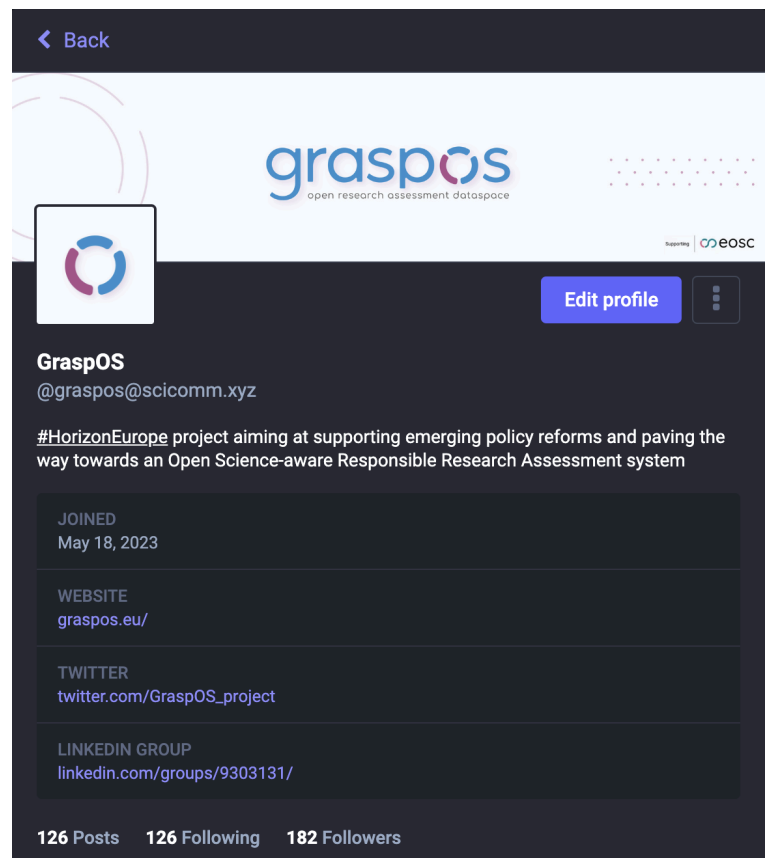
< Back

graspos
open research assessment dataspace

Supporting eosc

Edit profile

GraspOS
@graspos@scicomm.xyz

#HorizonEurope project aiming at supporting emerging policy reforms and paving the way towards an Open Science-aware Responsible Research Assessment system

JOINED
May 18, 2023

WEBSITE
graspos.eu/

TWITTER
twitter.com/GraspOS_project

LINKEDIN GROUP
linkedin.com/groups/9303131/

126 Posts 126 Following 182 Followers